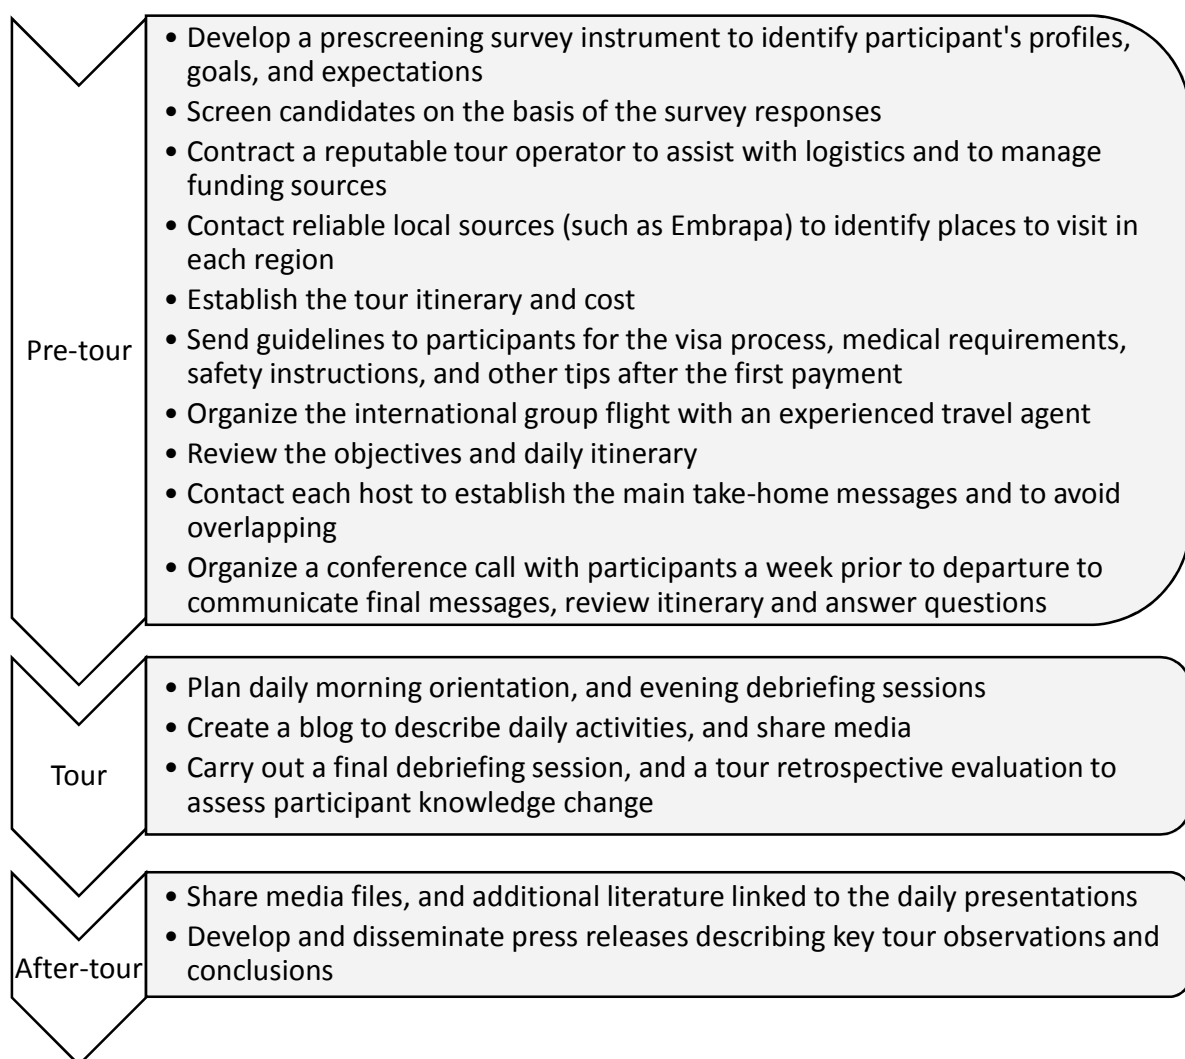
Pre-tour

• Develop a prescreening survey instrument to identify participant's profiles, goals, and expectations
• Screen candidates on the basis of the survey responses
• Contract a reputable tour operator to assist with logistics and to manage funding sources
• Contact reliable local sources (such as Embrapa) to identify places to visit in each region
• Establish the tour itinerary and cost
• Send guidelines to participants for the visa process, medical requirements, safety instructions, and other tips after the first payment
• Organize the international group flight with an experienced travel agent
• Review the objectives and daily itinerary
• Contact each host to establish the main take-home messages and to avoid overlapping
• Organize a conference call with participants a week prior to departure to communicate final messages, review itinerary and answer questions

Tour

• Plan daily morning orientation, and evening debriefing sessions
• Create a blog to describe daily activities, and share media
• Carry out a final debriefing session, and a tour retrospective evaluation to assess participant knowledge change

After-tour

• Share media files, and additional literature linked to the daily presentations
• Develop and disseminate press releases describing key tour observations and conclusions